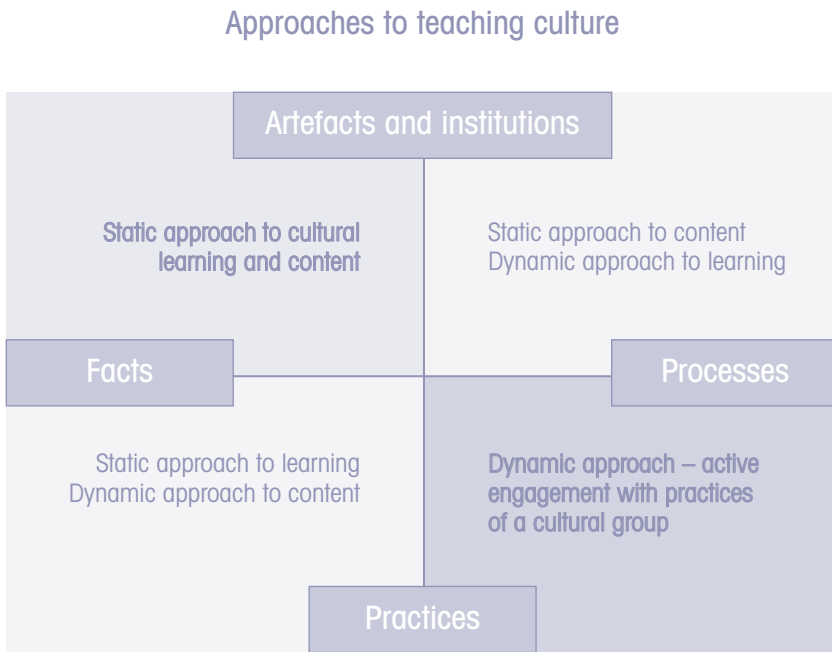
Approaches to teaching culture

Artefacts and institutions

Static approach to cultural learning and content

Static approach to content
Dynamic approach to learning

Facts

Processes

Static approach to learning
Dynamic approach to content

Dynamic approach – active engagement with practices of a cultural group

Practices